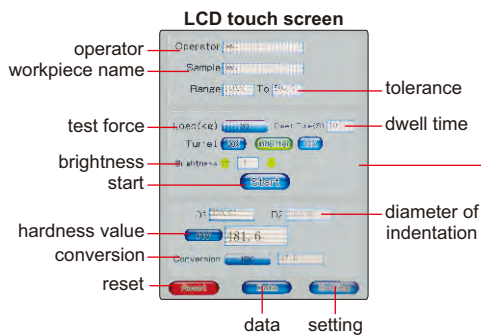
LCD touch screen

operator
workpiece name
tolerance
test force
dwell time
brightness
start
hardness value
diameter of indentation
conversion
reset
data
setting

Operator
Sample
Range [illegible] To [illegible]
Load(kg) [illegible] Dwell Time(S) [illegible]
Turret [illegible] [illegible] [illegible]
Brightness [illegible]
Start
D1 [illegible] D2 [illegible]
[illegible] 181.6
Conversion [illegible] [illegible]
Reset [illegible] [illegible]